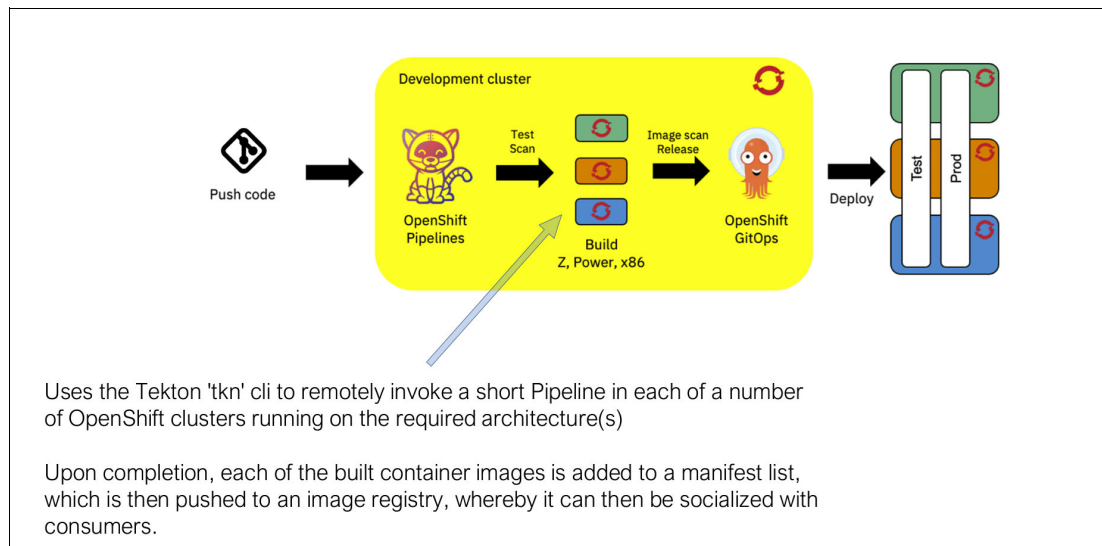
Development cluster

Push code

Test
Scan

Image scan
Release

OpenShift
Pipelines

Build
Z, Power, x86

OpenShift
GitOps

Deploy

Test

Prod

Uses the Tekton 'tkn' cli to remotely invoke a short Pipeline in each of a number of OpenShift clusters running on the required architecture(s)

Upon completion, each of the built container images is added to a manifest list, which is then pushed to an image registry, whereby it can then be socialized with consumers.